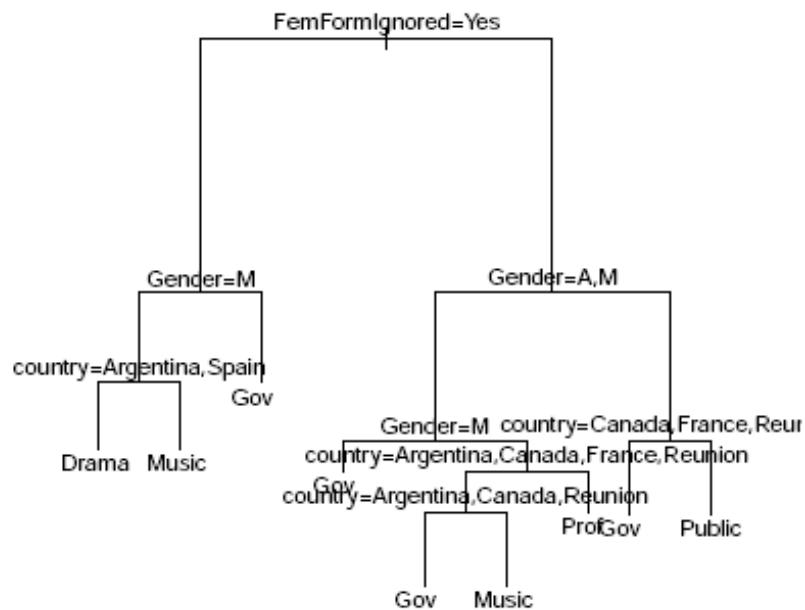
FemFormIgnored=Yes

Gender=M

Gender=A,M

country=Argentina,Spain

Gov

Drama

Music

Gender=M

country=Canada,France,Reur

country=Argentina,Canada,France,Reunion

Gov

country=Argentina,Canada,Reunion

Prof

Gov

Public

Gov

Music